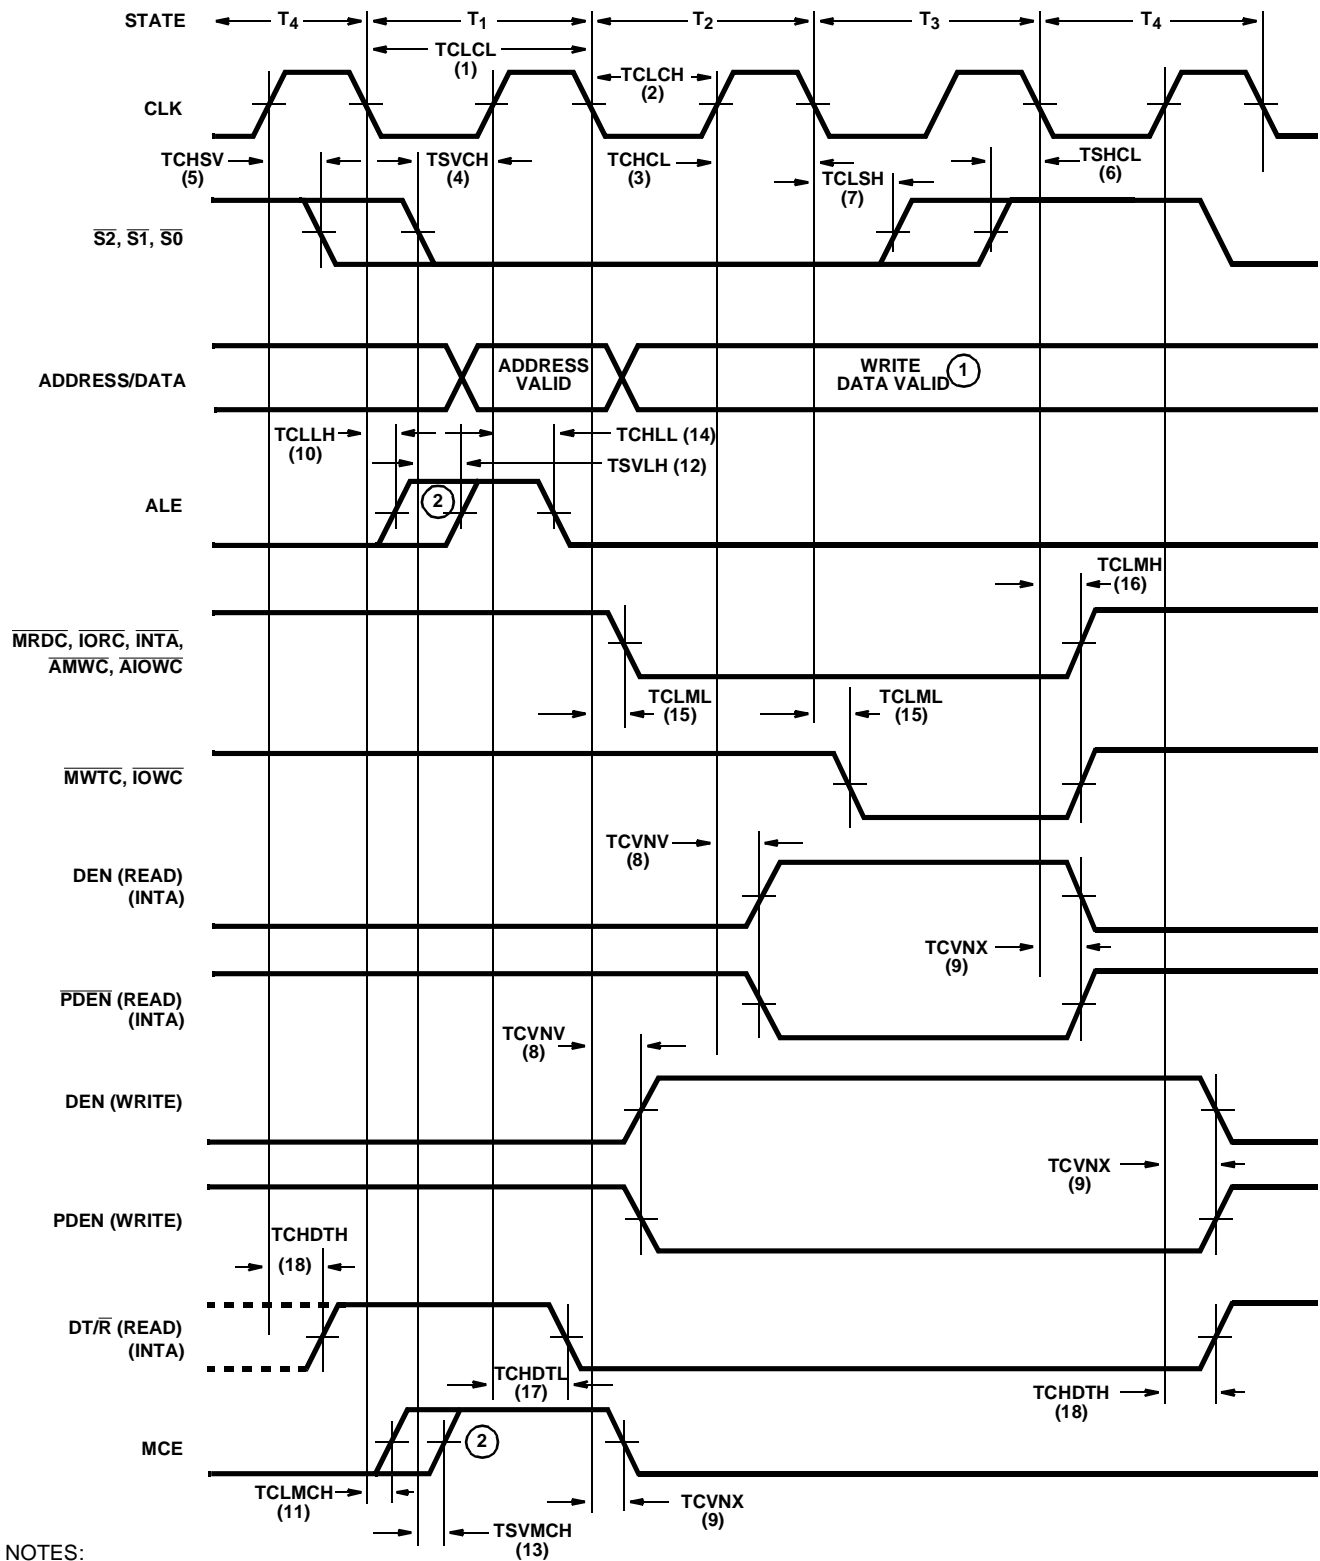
STATE $T_4$ $T_1$ $T_2$ $T_3$ $T_4$

TCLCL (1)

TCLCH (2)

CLK

TCHSV (5)

TSVCH (4)

TCHCL (3)

TCLSH (7)

TSHCL (6)

$\overline{S2}$, $\overline{S1}$, $\overline{S0}$

ADDRESS/DATA

ADDRESS VALID

WRITE DATA VALID 1

TCLLH (10)

TCHLL (14)

TSVLH (12)

ALE

2

TCLMH (16)

$\overline{MRDC}$, $\overline{IORC}$, $\overline{INTA}$, $\overline{AMWC}$, $\overline{AIOWC}$

TCLML (15)

TCLML (15)

$\overline{MWTC}$, $\overline{IOWC}$

TCVNV (8)

DEN (READ) (INTA)

TCVNX (9)

$\overline{PDEN}$ (READ) (INTA)

TCVNV (8)

DEN (WRITE)

TCVNX (9)

PDEN (WRITE)

TCHDTH (18)

DT/$\overline{R}$ (READ) (INTA)

TCHDTL (17)

TCHDTH (18)

MCE

2

TCLMCH (11)

TSVMCH (13)

TCVNX (9)

NOTES: